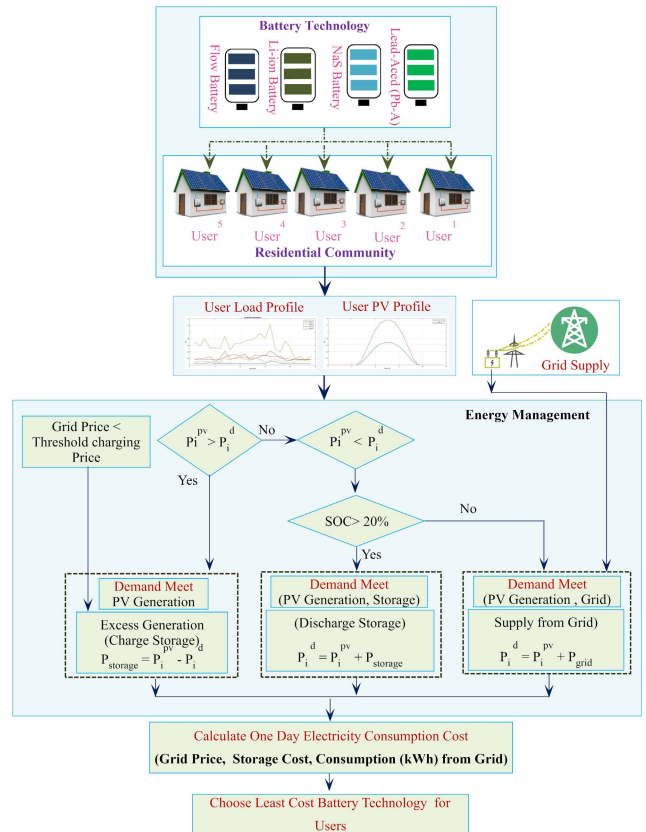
Battery Technology

Flow Battery

Li-ion Battery

NaS Battery

Lead-Aced (Pb-A)

User 5

User 4

User 3

User 2

User 1

Residential Community

User Load Profile

User PV Profile

Grid Supply

Energy Management

Grid Price < Threshold charging Price

$Pi^{pv} > P_i^d$

No

$Pi^{pv} < P_i^d$

Yes

SOC> 20%

No

Yes

Demand Meet
PV Generation

Excess Generation (Charge Storage)

$P_{storage} = P_i^{pv} - P_i^d$

Demand Meet
(PV Generation, Storage)

(Discharge Storage)

$P_i^d = P_i^{pv} + P_{storage}$

Demand Meet
(PV Generation , Grid)

Supply from Grid)

$P_i^d = P_i^{pv} + P_{grid}$

Calculate One Day Electricity Consumption Cost

(Grid Price, Storage Cost, Consumption (kWh) from Grid)

Choose Least Cost Battery Technology for Users